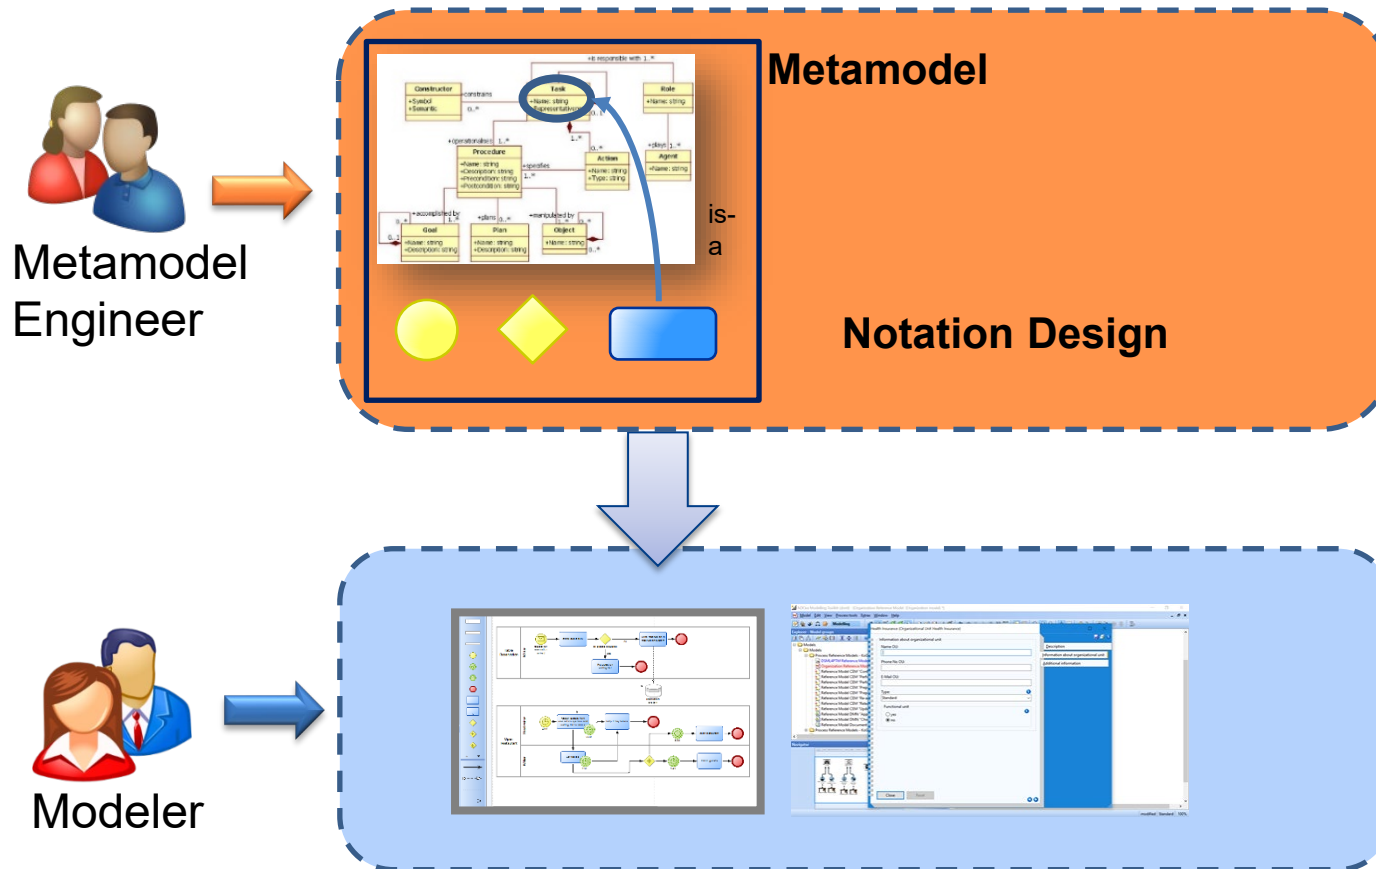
Metamodel Engineer

Metamodel

+is responsible with 1..*

Constructor
+Symbol
+Semantic

constrains
0..*

Task
+Name: string
+Representation

Role
+Name: string

+operationalises 1..*

Procedure
+Name: string
+Description: string
+Precondition: string
+Postcondition: string

+specifies
1..*

Action
+Name: string
+Type: string

+plays 1..*

Agent
+Name: string

+accomplished by
Goal
+Name: string
+Description: string

+plans
Plan
+Name: string
+Description: string

+manipulated by
Object
+Name: string

is-a

Notation Design

Modeler